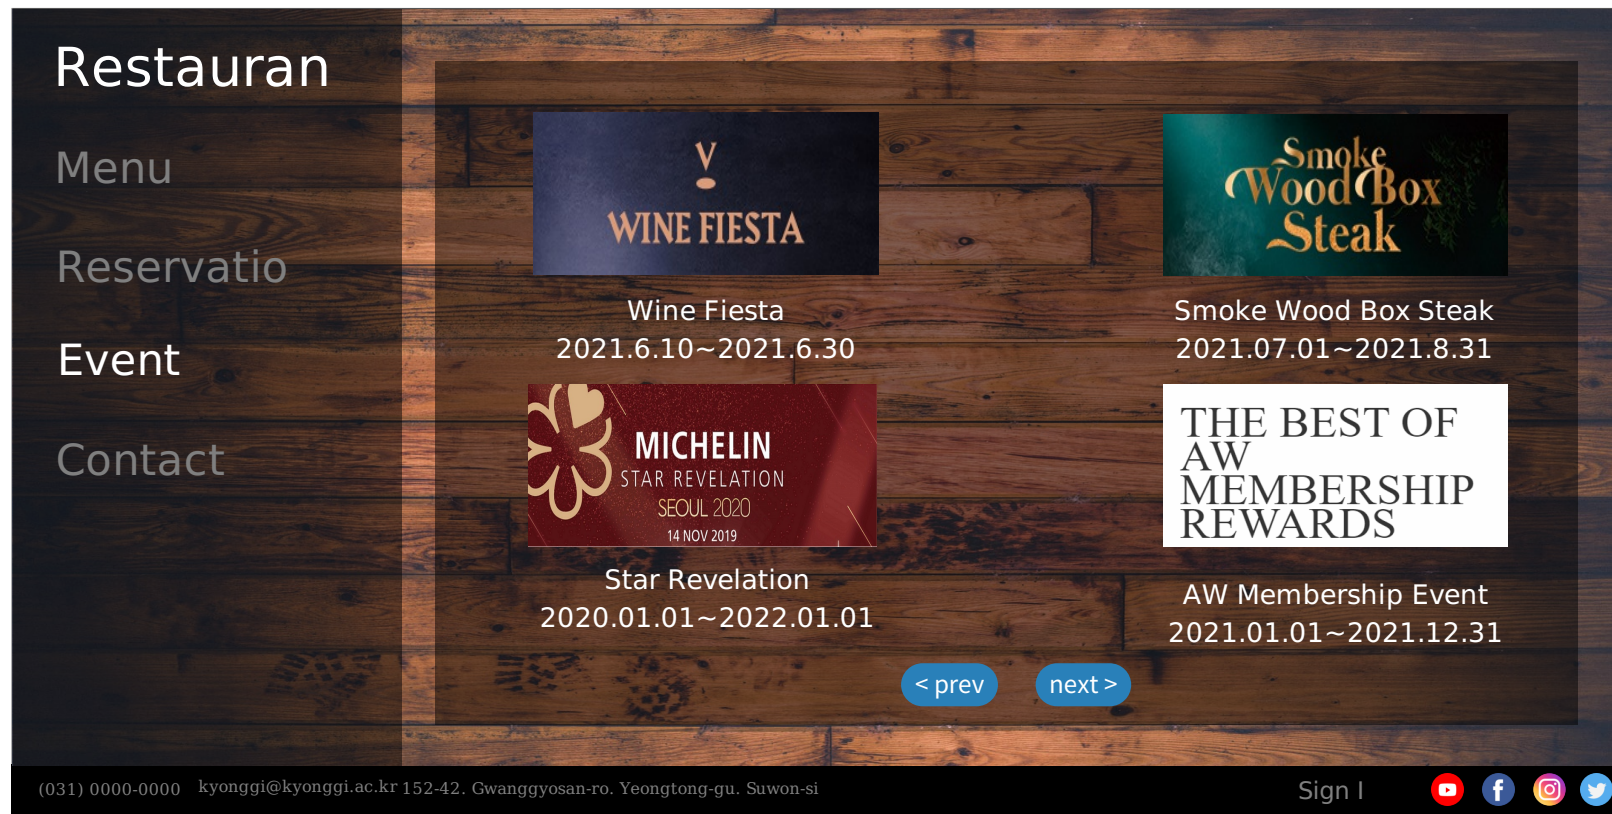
Restauran

Menu

Reservatio

Event

Contact

V
WINE FIESTA

Wine Fiesta
2021.6.10~2021.6.30

Smoke Wood Box Steak

Smoke Wood Box Steak
2021.07.01~2021.8.31

MICHELIN
STAR REVELATION
SEOUL 2020
14 NOV 2019

Star Revelation
2020.01.01~2022.01.01

THE BEST OF AW MEMBERSHIP REWARDS

AW Membership Event
2021.01.01~2021.12.31

< prev

next >

(031) 0000-0000 kyonggi@kyonggi.ac.kr 152-42. Gwanggyosan-ro. Yeongtong-gu. Suwon-si

Sign I